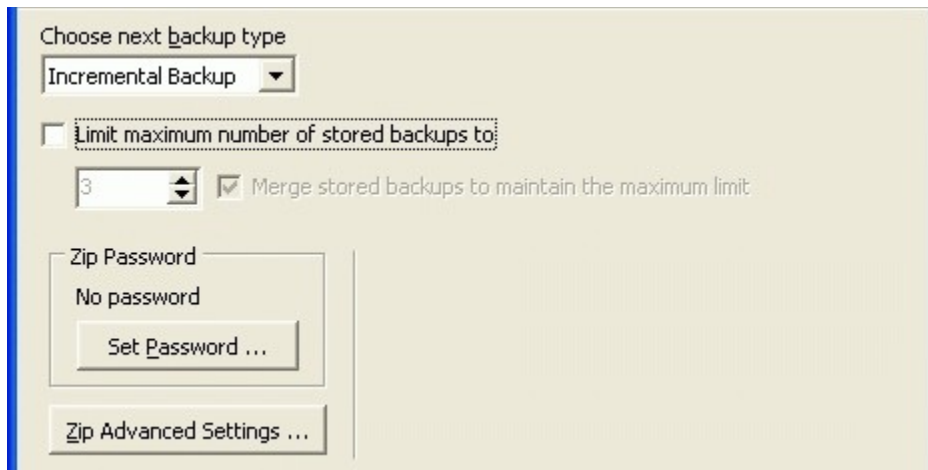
Choose next backup type

Incremental Backup

Limit maximum number of stored backups to

3

Merge stored backups to maintain the maximum limit

Zip Password

No password

Set Password ...

Zip Advanced Settings ...